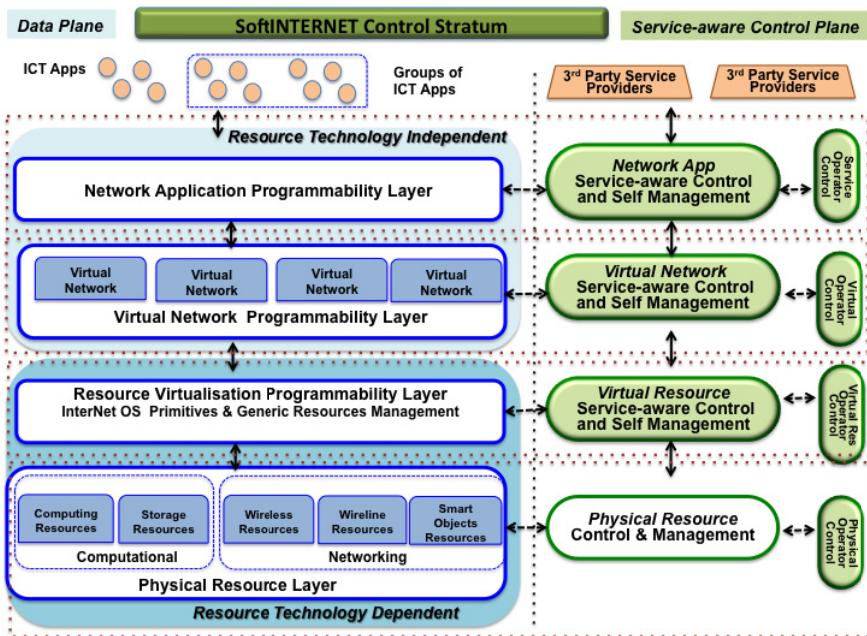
Data Plane

SoftINTERNET Control Stratum

Service-aware Control Plane

ICT Apps

Groups of ICT Apps

$3^{rd}$ Party Service Providers

$3^{rd}$ Party Service Providers

Resource Technology Independent

Network Application Programmability Layer

Network App Service-aware Control and Self Management

Service Operator Control

Virtual Network

Virtual Network

Virtual Network

Virtual Network

Virtual Network Programmability Layer

Virtual Network Service-aware Control and Self Management

Virtual Operator Control

Resource Virtualisation Programmability Layer
InterNet OS Primitives & Generic Resources Management

Virtual Resource Service-aware Control and Self Management

Virtual Res Operator Control

Computing Resources

Storage Resources

Computational

Wireless Resources

Wireline Resources

Smart Objects Resources

Networking

Physical Resource Layer

Physical Resource Control & Management

Physical Operator Control

Resource Technology Dependent